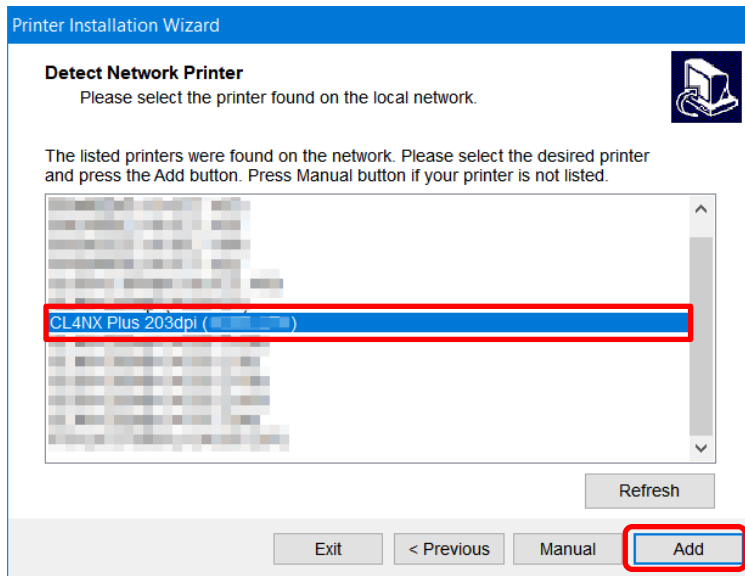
Printer Installation Wizard

Detect Network Printer
Please select the printer found on the local network.

The listed printers were found on the network. Please select the desired printer and press the Add button. Press Manual button if your printer is not listed.

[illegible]
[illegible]
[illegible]
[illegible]
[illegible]
CL4NX Plus 203dpi ([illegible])
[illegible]
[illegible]
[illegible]
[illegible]
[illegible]

Refresh

Exit
< Previous
Manual
Add